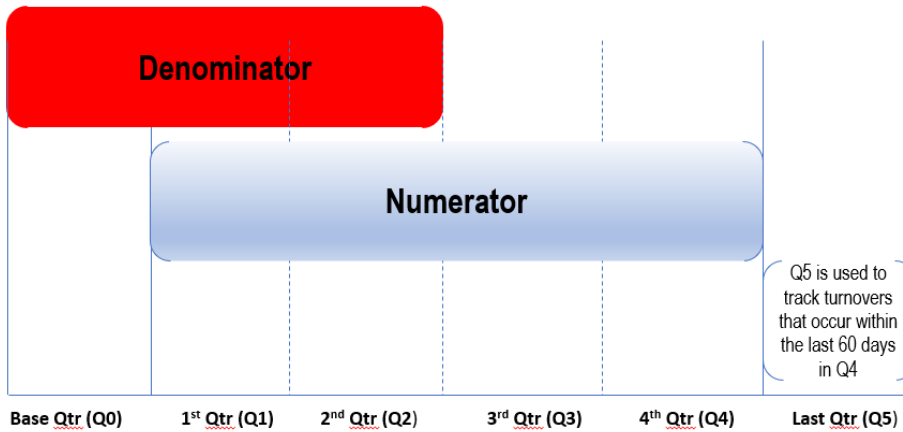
Denominator

Numerator

Q5 is used to track turnovers that occur within the last 60 days in Q4

Base Qtr (Q0)

1$^{st}$ Qtr (Q1)

2$^{nd}$ Qtr (Q2)

3$^{rd}$ Qtr (Q3)

4$^{th}$ Qtr (Q4)

Last Qtr (Q5)